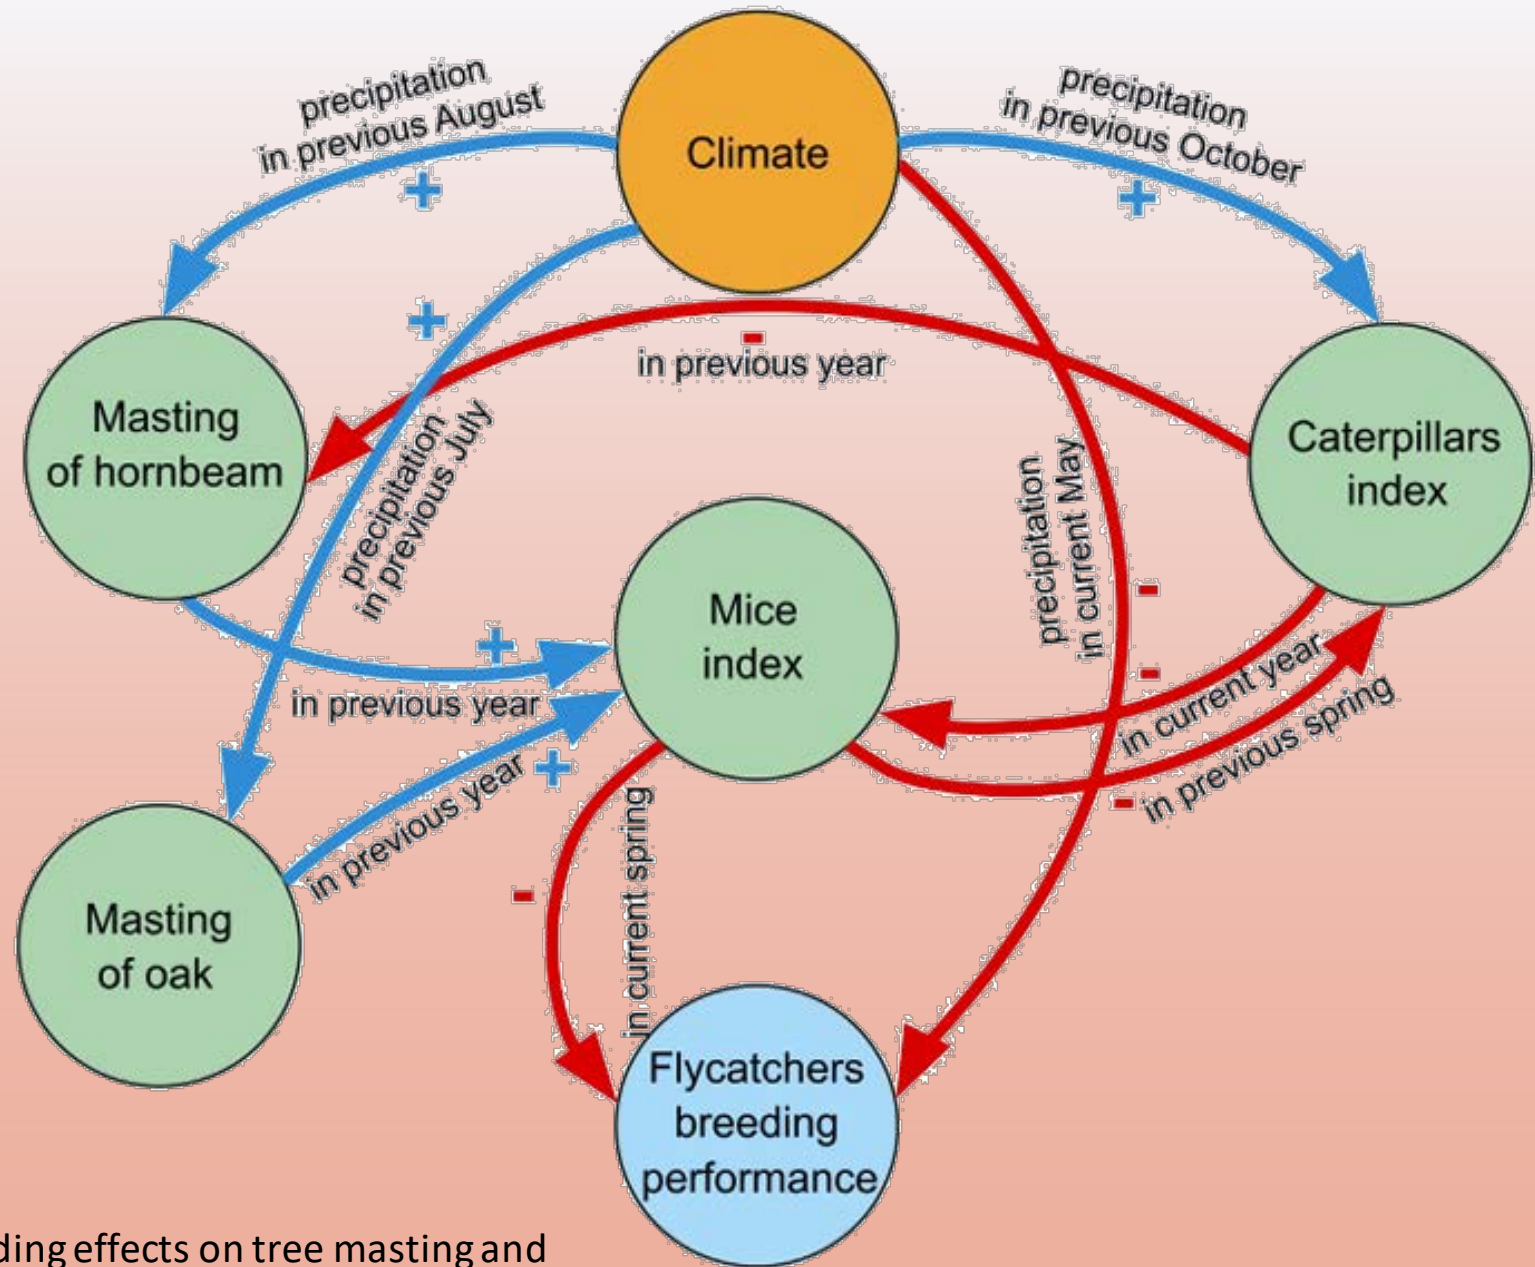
precipitation in previous August

+

Climate

precipitation in previous October

+

+

-

in previous year

Masting of hornbeam

precipitation in previous July

Caterpillars index

precipitation in current May

Mice index

+

in previous year

-

-

in current year

in previous spring

+

in previous year

-

-

in current spring

Masting of oak

Flycatchers breeding performance

ding effects on tree masting and